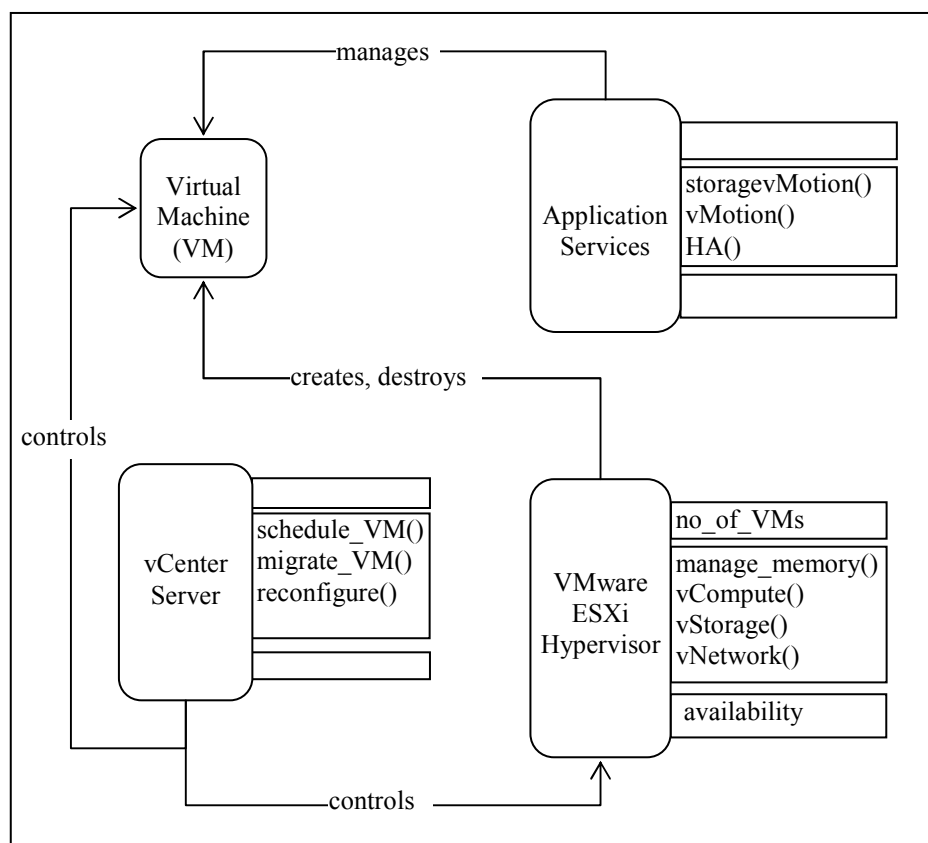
manages

Virtual Machine (VM)

Application Services

storagevMotion()
vMotion()
HA()

creates, destroys

controls

vCenter Server

schedule_VM()
migrate_VM()
reconfigure()

VMware ESXi Hypervisor

no_of_VMs

manage_memory()
vCompute()
vStorage()
vNetwork()

availability

controls